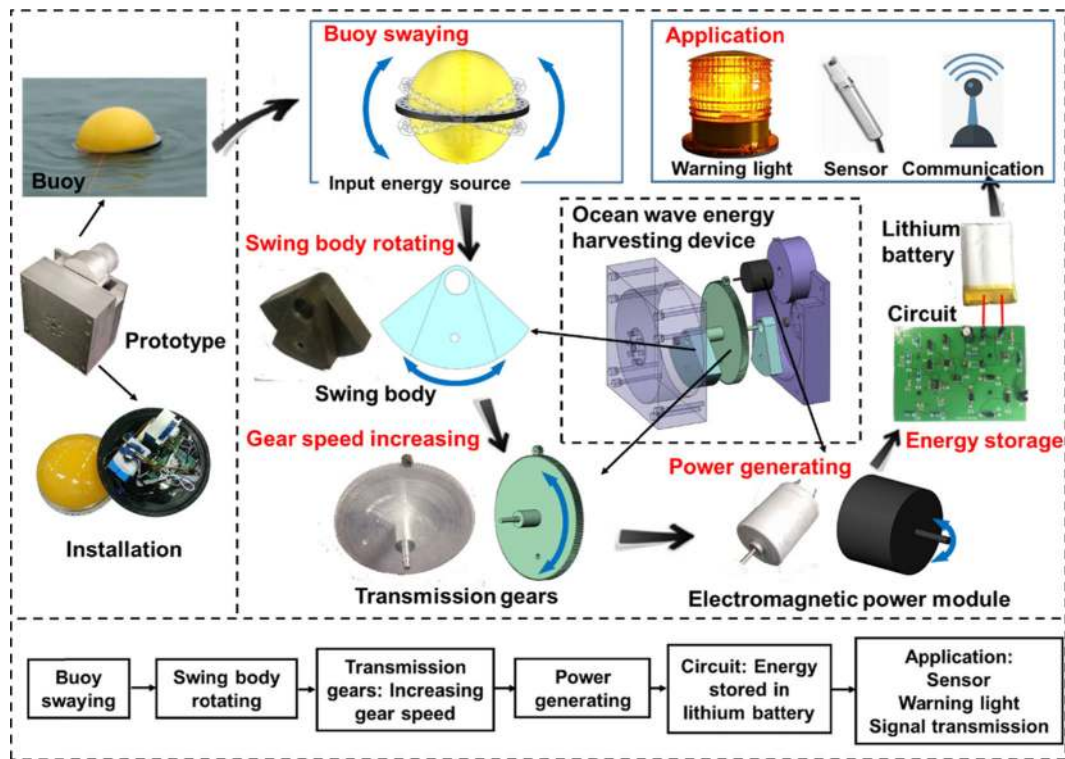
Buoy

Prototype

Installation

Buoy swaying

Input energy source

Application

Warning light

Sensor

Communication

Swing body rotating

Swing body

Ocean wave energy harvesting device

Lithium battery

Circuit

Energy storage

Gear speed increasing

Power generating

Transmission gears

Electromagnetic power module

Buoy swaying

Swing body rotating

Transmission gears: Increasing gear speed

Power generating

Circuit: Energy stored in lithium battery

Application: Sensor Warning light Signal transmission